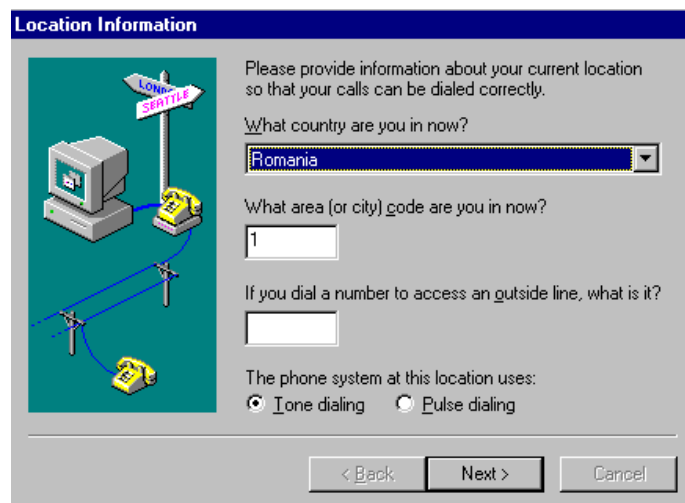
Location Information

LONDON
SEATTLE

Please provide information about your current location so that your calls can be dialed correctly.

What country are you in now?

Romania

What area (or city) code are you in now?

1

If you dial a number to access an outside line, what is it?

The phone system at this location uses:

Tone dialing
Pulse dialing

< Back
Next >
Cancel